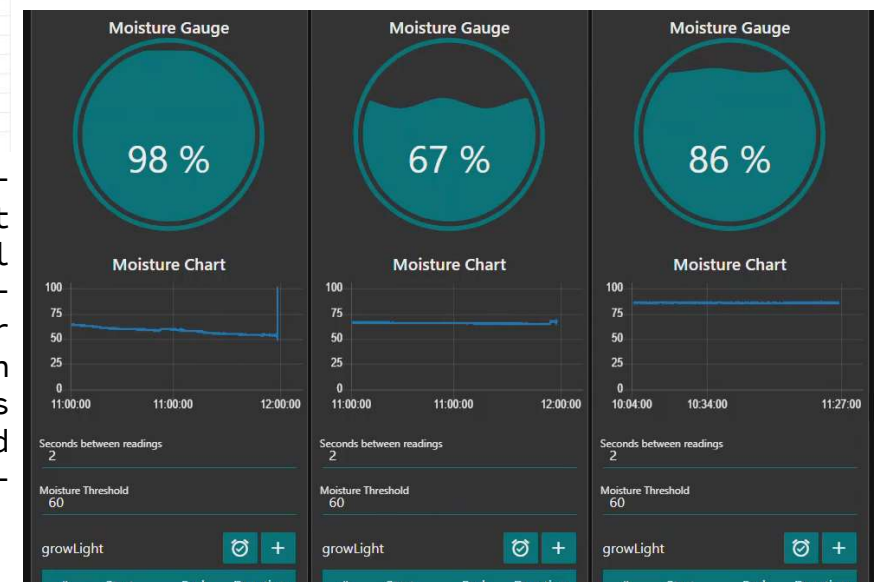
-
t
l
-
r
n
s
d
-

Moisture Gauge

98 %

Moisture Chart

100
75
50
25
0
11:00:00 11:00:00 12:00:00

Seconds between readings
2

Moisture Threshold
60

growLight

Moisture Gauge

67 %

Moisture Chart

100
75
50
25
0
11:00:00 11:00:00 12:00:00

Seconds between readings
2

Moisture Threshold
60

growLight

Moisture Gauge

86 %

Moisture Chart

100
75
50
25
0
10:04:00 10:34:00 11:27:00

Seconds between readings
2

Moisture Threshold
60

growLight